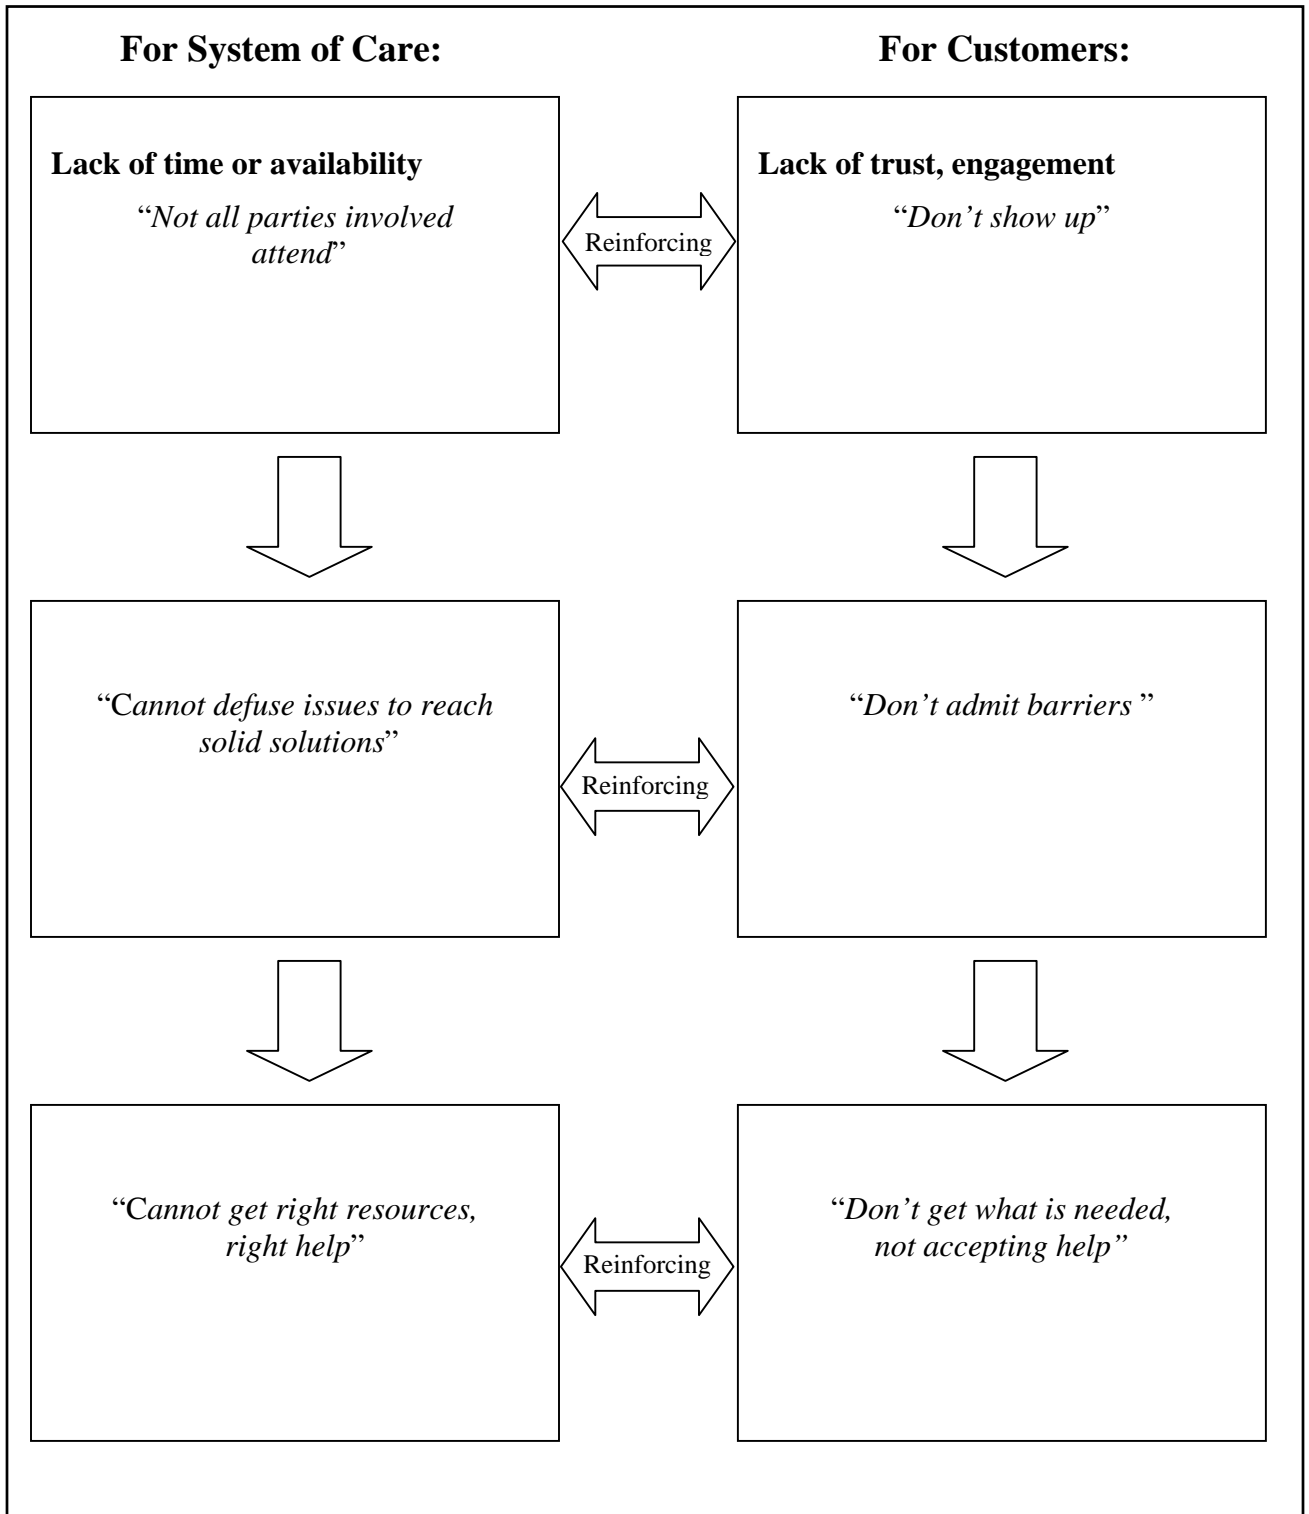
For System of Care:

For Customers:

Lack of time or availability

"Not all parties involved attend"

Reinforcing

Lack of trust, engagement

"Don't show up"

"Cannot defuse issues to reach solid solutions"

Reinforcing

"Don't admit barriers "

"Cannot get right resources, right help"

Reinforcing

"Don't get what is needed, not accepting help"